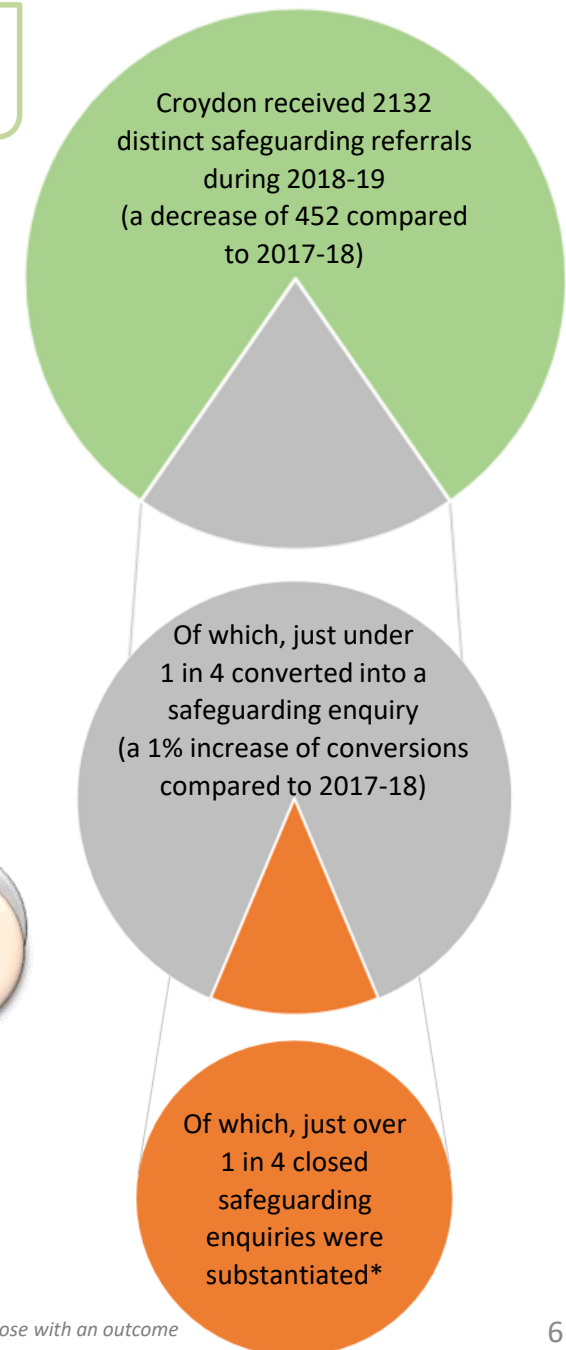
Croydon received 2132 distinct safeguarding referrals during 2018-19 (a decrease of 452 compared to 2017-18)

Of which, just under 1 in 4 converted into a safeguarding enquiry (a 1% increase of conversions compared to 2017-18)

Of which, just over 1 in 4 closed safeguarding enquiries were substantiated*

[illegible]ose with an outcome

6